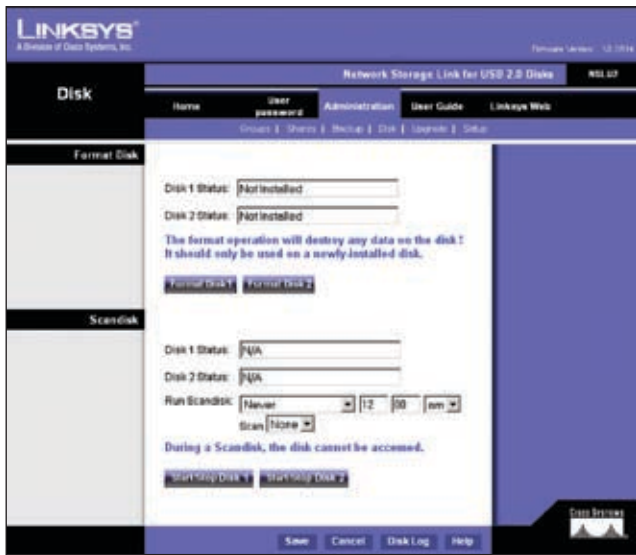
LINKSYS®
A Division of Cisco Systems, Inc.

Firmware Version: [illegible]

Disk

Network Storage Link for USB 2.0 Disks

NSLU2

Home | User password | Administration | User Guide | Linksys Web

Groups | Shares | Backup | Disk | Upgrade | Setup

Format Disk

Disk 1 Status: Not Installed

Disk 2 Status: Not Installed

The format operation will destroy any data on the disk! It should only be used on a newly-installed disk.

Format Disk 1 | Format Disk 2

Scandisk

Disk 1 Status: N/A

Disk 2 Status: N/A

Run Scandisk: Never 12 00 am

Scan None

During a Scandisk, the disk cannot be accessed.

Start/Stop Disk 1 | Start/Stop Disk 2

Cisco Systems

Save | Cancel | Disk Log | Help